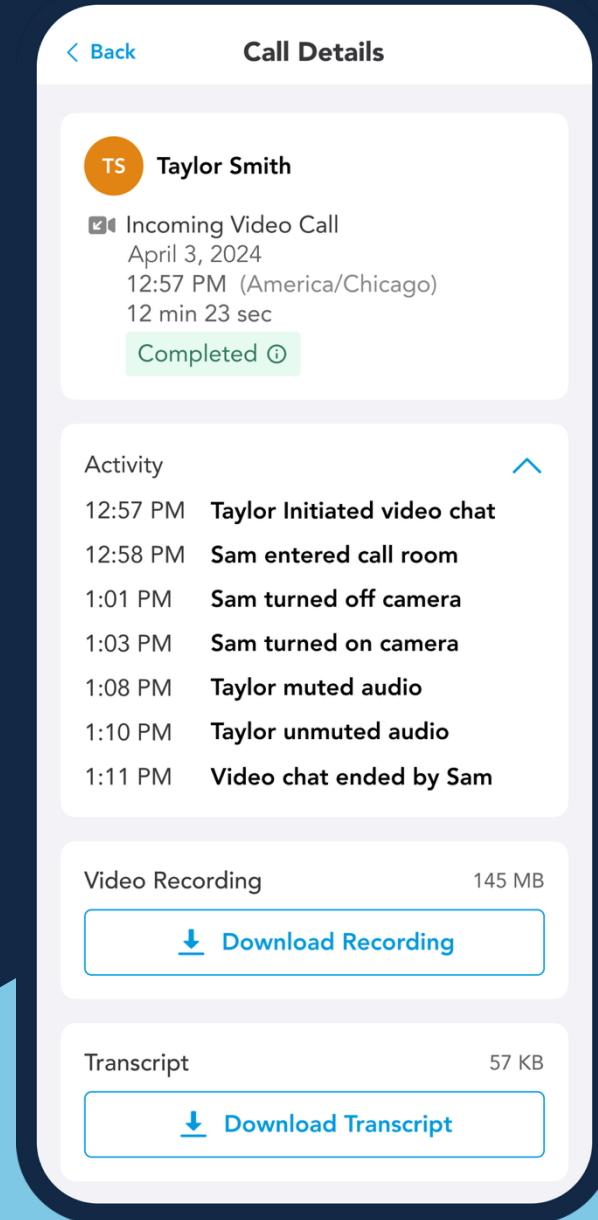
< Back

Call Details

TS Taylor Smith

Incoming Video Call
April 3, 2024
12:57 PM (America/Chicago)
12 min 23 sec
Completed ⓘ

Activity

| | |
|---|---|
| 12:57 PM | Taylor Initiated video chat |
| 12:58 PM | Sam entered call room |
| 1:01 PM | Sam turned off camera |
| 1:03 PM | Sam turned on camera |
| 1:08 PM | Taylor muted audio |
| 1:10 PM | Taylor unmuted audio |
| 1:11 PM | Video chat ended by Sam |

Video Recording 145 MB

Download Recording

Transcript 57 KB

Download Transcript